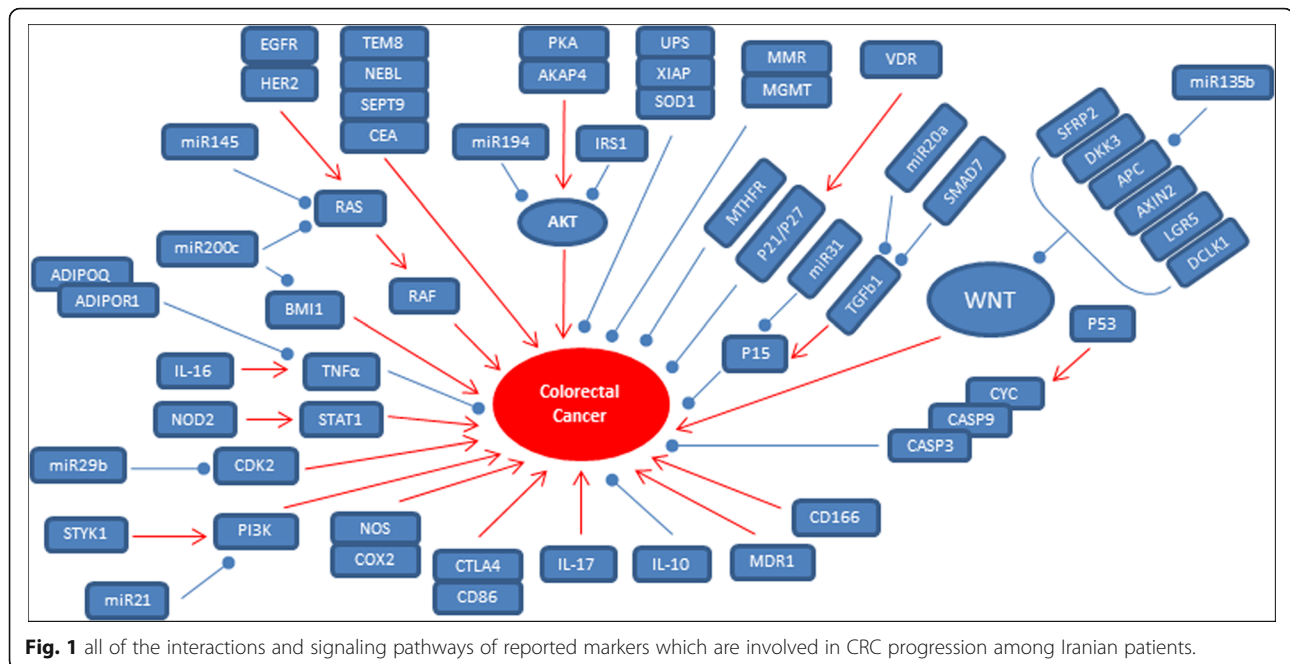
EGFR
HER2
TEM8
NEBL
SEPT9
CEA
PKA
AKAP4
UPS
XIAP
SOD1
MMR
MGMT
VDR
miR135b
miR145
miR194
IRS1
SFRP2
DKK3
APC
AXIN2
LGR5
DCLK1
miR20a
SMAD7
RAS
AKT
MTHFR
P21/P27
miR31
miR200c
ADIPOQ
ADIPOR1
BMI1
RAF
TGFb1
WNT
P53
P15
IL-16
TNFα
Colorectal Cancer
CYC
CASP9
CASP3
NOD2
STAT1
miR29b
CDK2
CD166
STYK1
PI3K
NOS
COX2
CTLA4
CD86
IL-17
IL-10
MDR1
miR21

**Fig. 1** all of the interactions and signaling pathways of reported markers which are involved in CRC progression among Iranian patients.